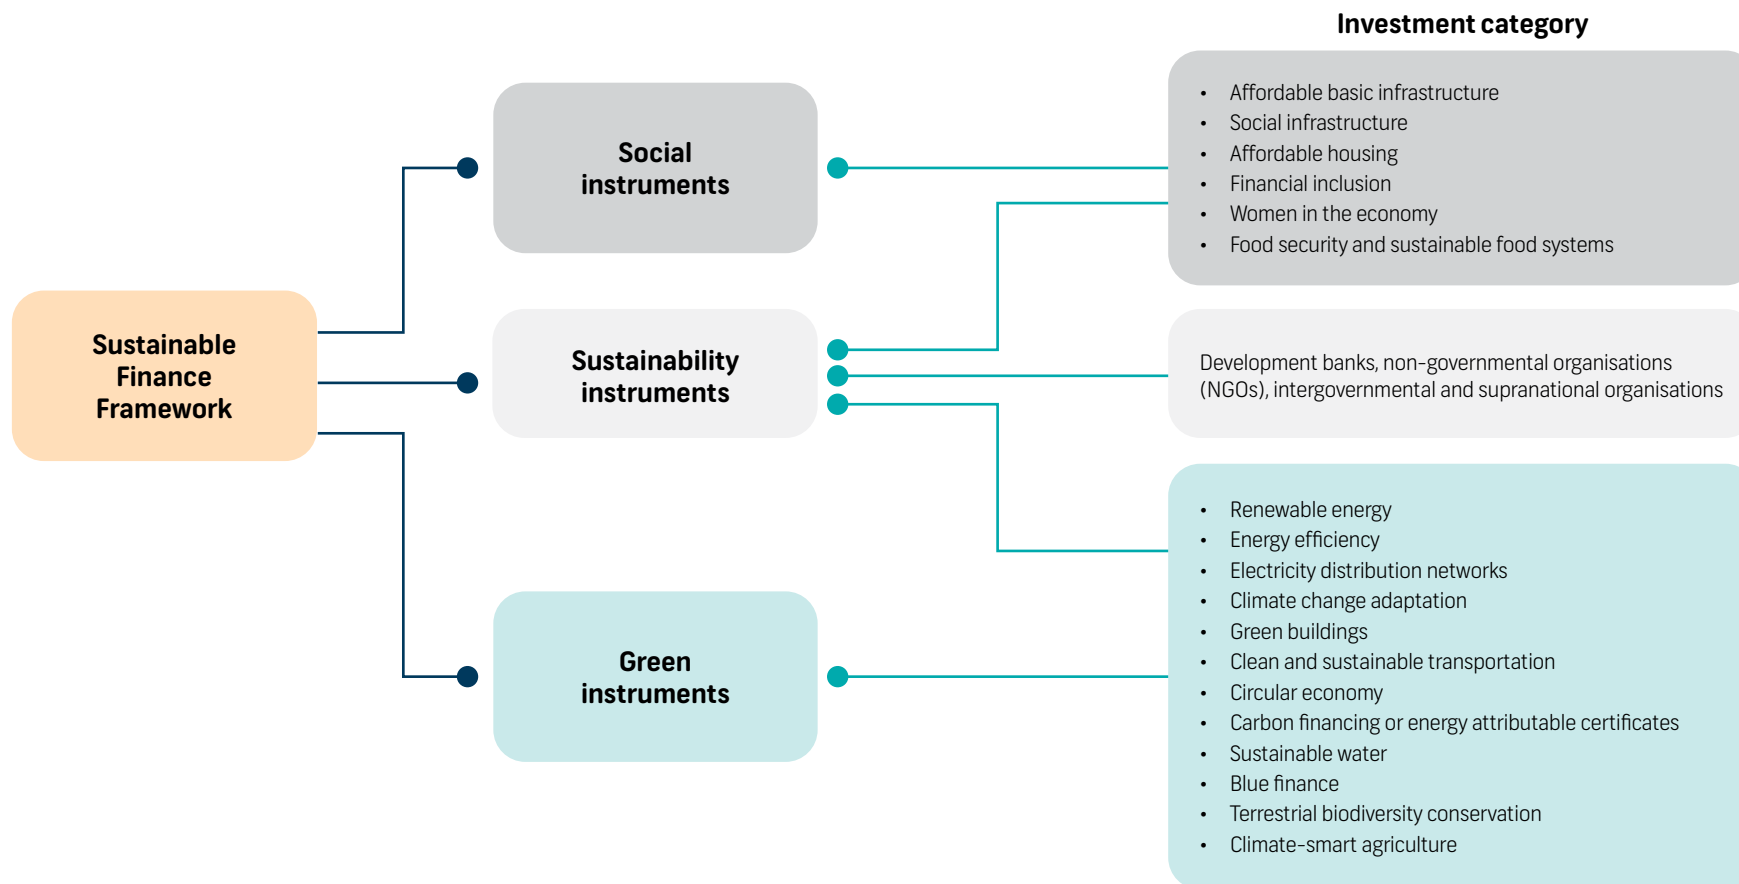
Investment category

Sustainable Finance Framework

Social instruments

Sustainability instruments

Green instruments

- Affordable basic infrastructure
- Social infrastructure
- Affordable housing
- Financial inclusion
- Women in the economy
- Food security and sustainable food systems

Development banks, non-governmental organisations (NGOs), intergovernmental and supranational organisations

- Renewable energy
- Energy efficiency
- Electricity distribution networks
- Climate change adaptation
- Green buildings
- Clean and sustainable transportation
- Circular economy
- Carbon financing or energy attributable certificates
- Sustainable water
- Blue finance
- Terrestrial biodiversity conservation
- Climate-smart agriculture